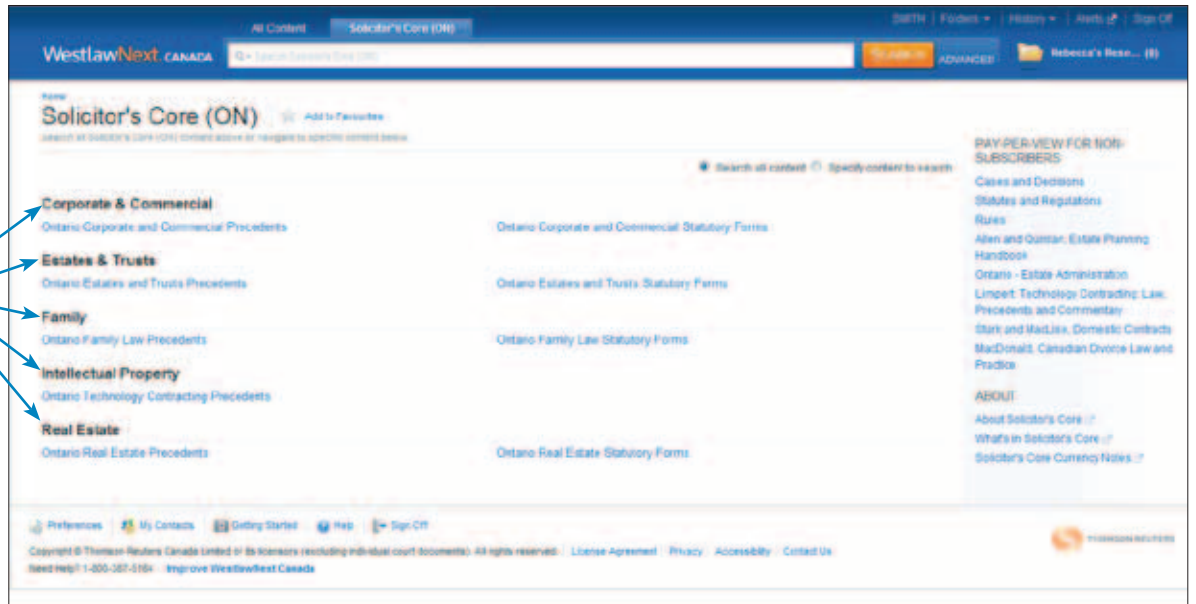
All Content | Solicitor's Core (ON)

SMITH | Folders ▾ | History ▾ | Alerts | Sign Off

WestlawNext CANADA

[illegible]

SEARCH

ADVANCED

Rebecca's Rese... (0)

Home

Solicitor's Core (ON)

Add to Favourites

Search all Solicitor's Core (ON) content above or navigate to specific content below

Search all content  Specify content to search

Corporate & Commercial

Ontario Corporate and Commercial Precedents

Ontario Corporate and Commercial Statutory Forms

Estates & Trusts

Ontario Estates and Trusts Precedents

Ontario Estates and Trusts Statutory Forms

Family

Ontario Family Law Precedents

Ontario Family Law Statutory Forms

Intellectual Property

Ontario Technology Contracting Precedents

Real Estate

Ontario Real Estate Precedents

Ontario Real Estate Statutory Forms

PAY-PER-VIEW FOR NON-SUBSCRIBERS

Cases and Decisions

Statutes and Regulations

Rules

Allen and Quintar, Estate Planning Handbook

Ontario - Estate Administration

Limpert: Technology Contracting: Law, Precedents and Commentary

Stark and MacLise, Domestic Contracts

MacDonald, Canadian Divorce Law and Practice

ABOUT

About Solicitor's Core

What's in Solicitor's Core

Solicitor's Core Currency Notes

Preferences | My Contacts | Getting Started | Help | Sign Off

Copyright © Thomson Reuters Canada Limited or its licensors (excluding individual court documents). All rights reserved. | License Agreement | Privacy | Accessibility | Contact Us

Need Help? 1-800-387-5164 | Improve WestlawNext Canada

THOMSON REUTERS